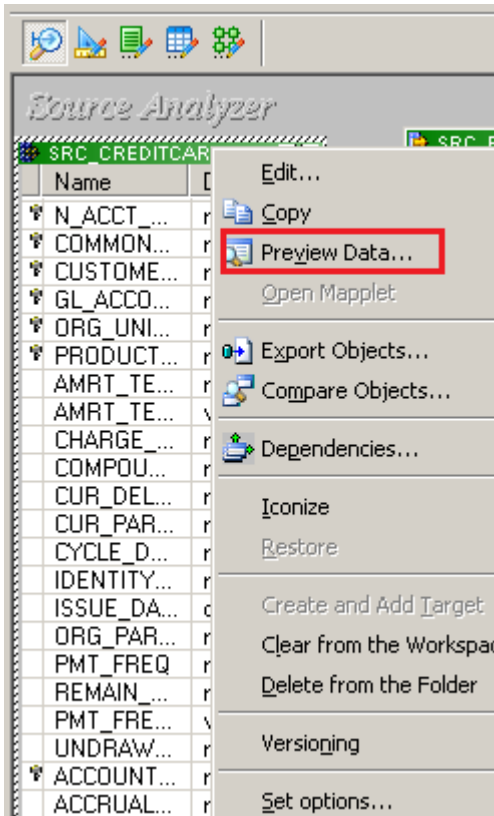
Source Analyzer

SRC_CREDITCAR

SRC_

Name

D

N_ACCT_...

COMMON...

CUSTOME...

GL_ACCO...

ORG_UNI...

PRODUCT...

AMRT_TE...

AMRT_TE...

CHARGE_...

COMPOU...

CUR_DEL...

CUR_PAR...

CYCLE_D...

IDENTITY...

ISSUE_DA...

ORG_PAR...

PMT_FREQ

REMAIN_...

PMT_FRE...

UNDRAW...

ACCOUNT...

ACCRUAL...

Edit...

Copy

Preview Data...

Open Mapplet

Export Objects...

Compare Objects...

Dependencies...

Iconize

Restore

Create and Add Target

Clear from the Workspac

Delete from the Folder

Versioning

Set options...